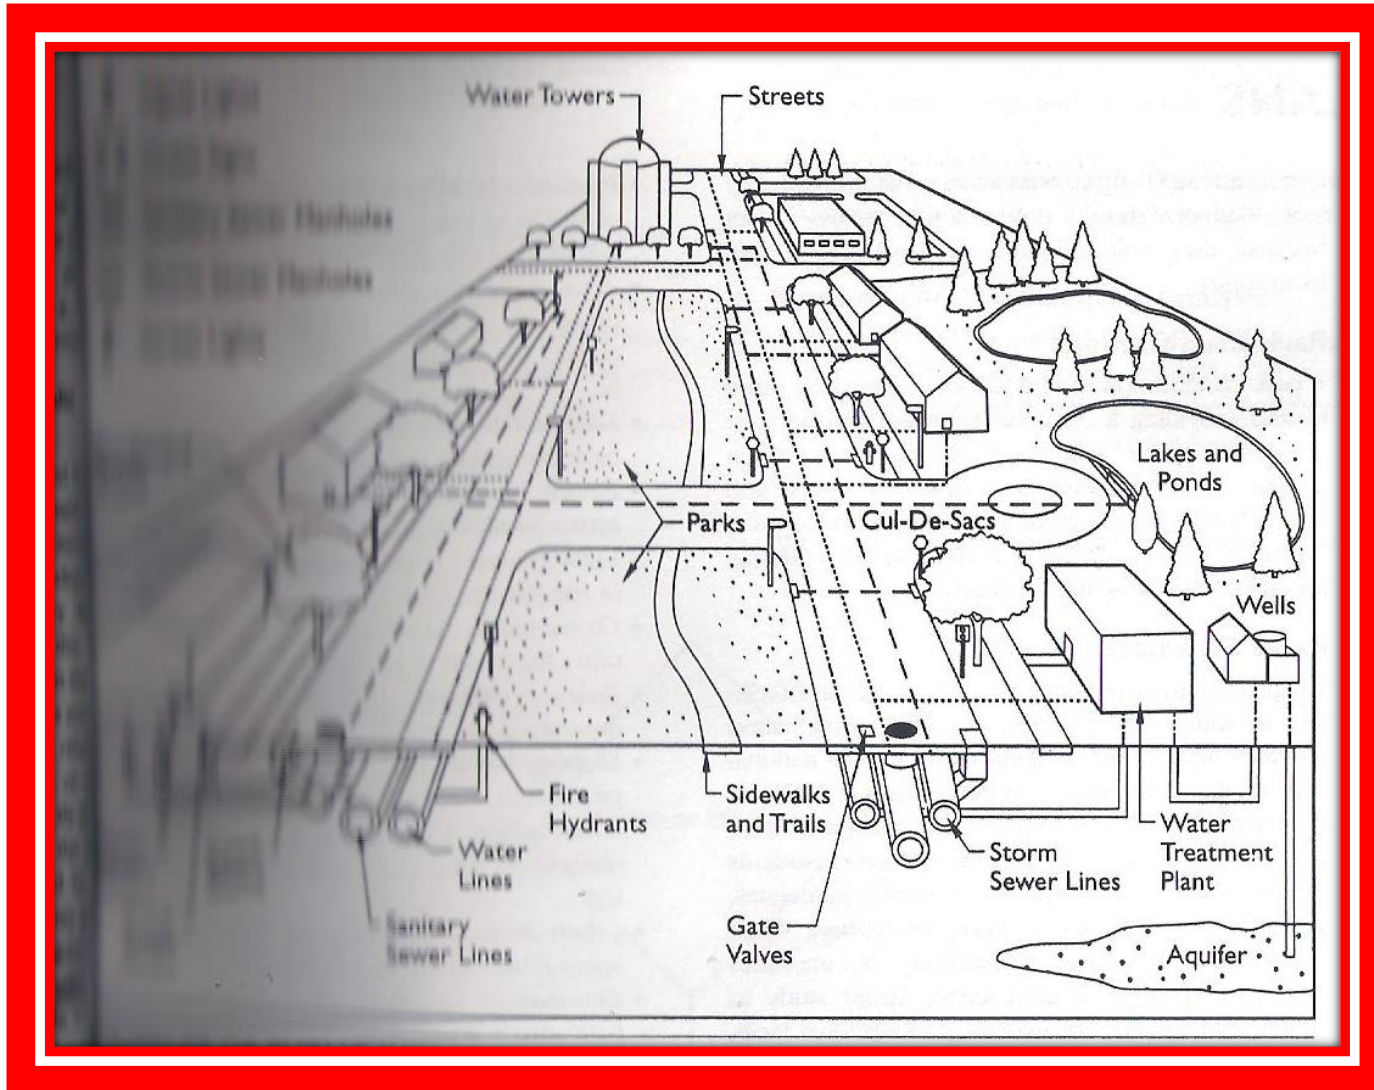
Water Towers

Streets

Lakes and Ponds

Parks

Cul-De-Sacs

Wells

Fire Hydrants

Sidewalks and Trails

Water Lines

Sanitary Sewer Lines

Gate Valves

Storm Sewer Lines

Water Treatment Plant

Aquifer